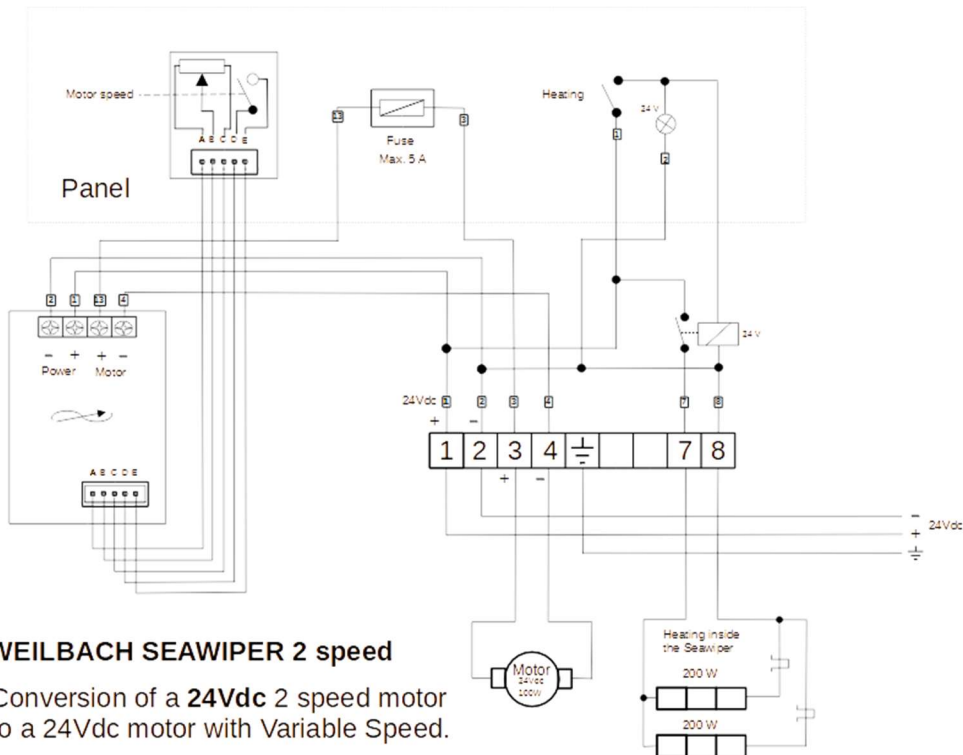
Motor speed

A B C D E

Panel

13

Fuse
Max. 5 A

3

Heating

24 V

1

2

2 1 13 4

− + + −
Power Motor

A B C D E

24 V

24Vdc 1
+

2
−

3

4

7

8

| 1 | 2 | 3 | 4 | $\pm$ | | | 7 | 8 |
|---|---|---|---|---|---|---|---|---|

+ −

−
+ 24Vdc
$\pm$

VEILBACH SEAWIPER 2 speed

Conversion of a **24Vdc** 2 speed motor o a 24Vdc motor with Variable Speed.

Motor
24Vdc
100W

Heating inside the Seawiper

200 W

200 W